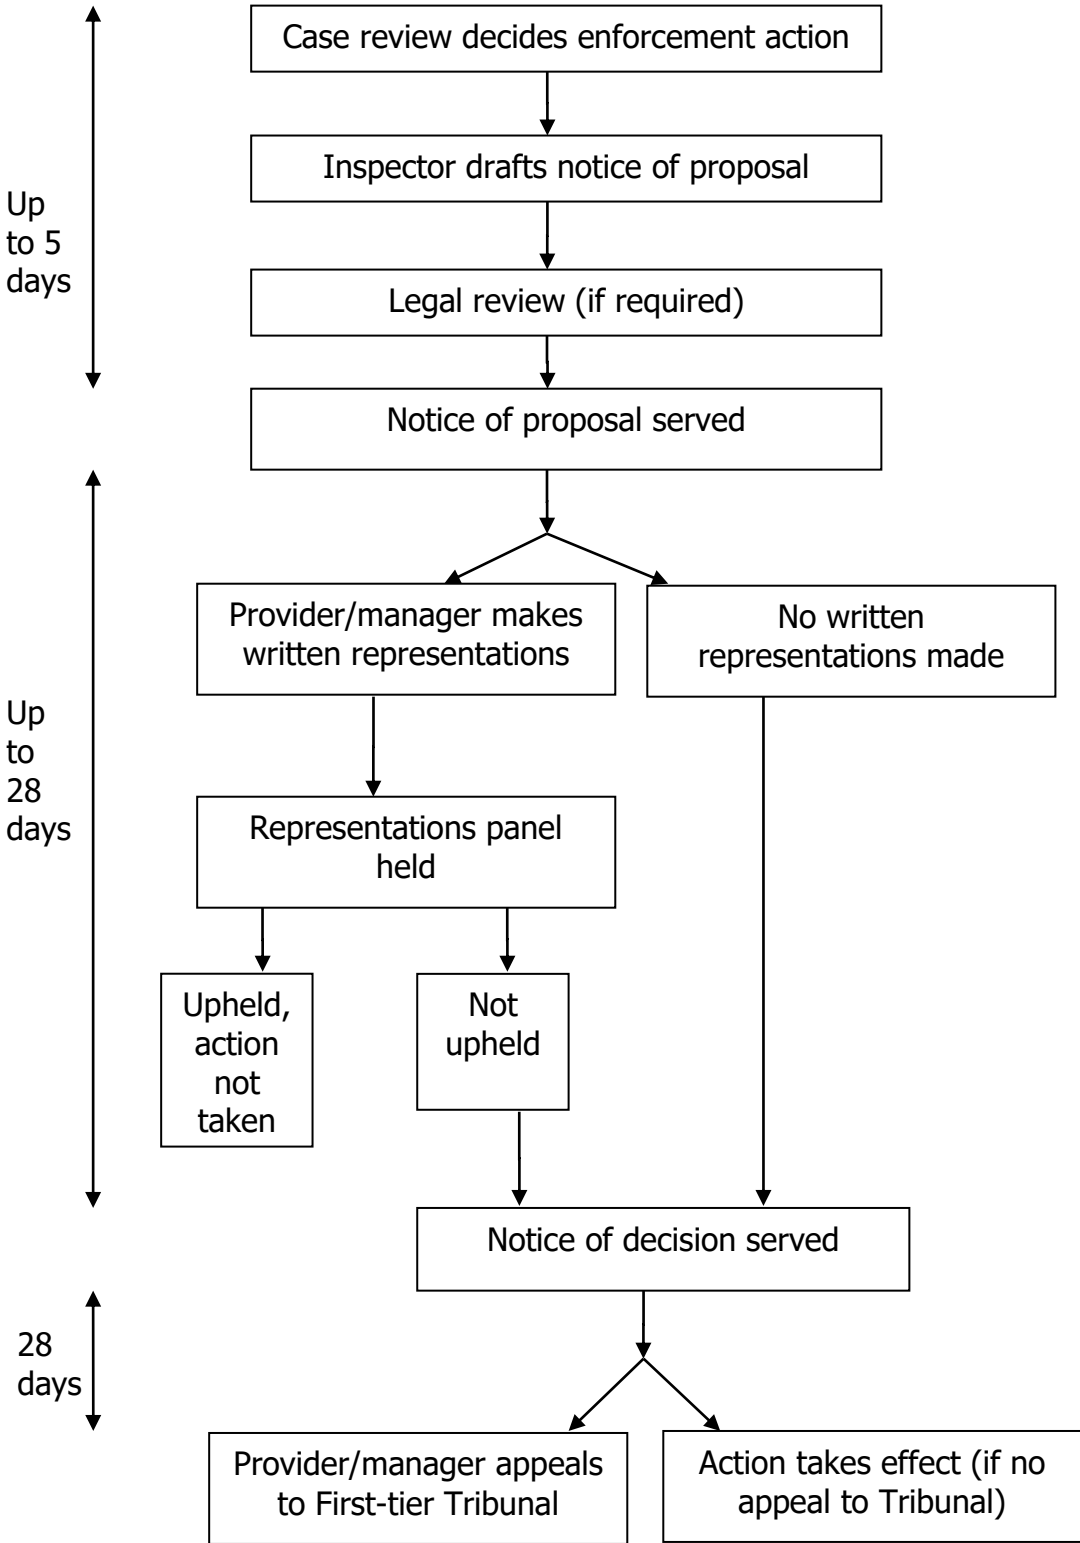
Case review decides enforcement action

Up to 5 days

Inspector drafts notice of proposal

Legal review (if required)

Notice of proposal served

Up to 28 days

Provider/manager makes written representations

No written representations made

Representations panel held

Upheld, action not taken

Not upheld

Notice of decision served

28 days

Provider/manager appeals to First-tier Tribunal

Action takes effect (if no appeal to Tribunal)